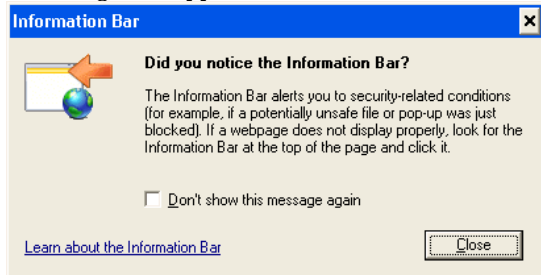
Information Bar

Did you notice the Information Bar?

The Information Bar alerts you to security-related conditions (for example, if a potentially unsafe file or pop-up was just blocked). If a webpage does not display properly, look for the Information Bar at the top of the page and click it.

Don't show this message again

Learn about the Information Bar

Close